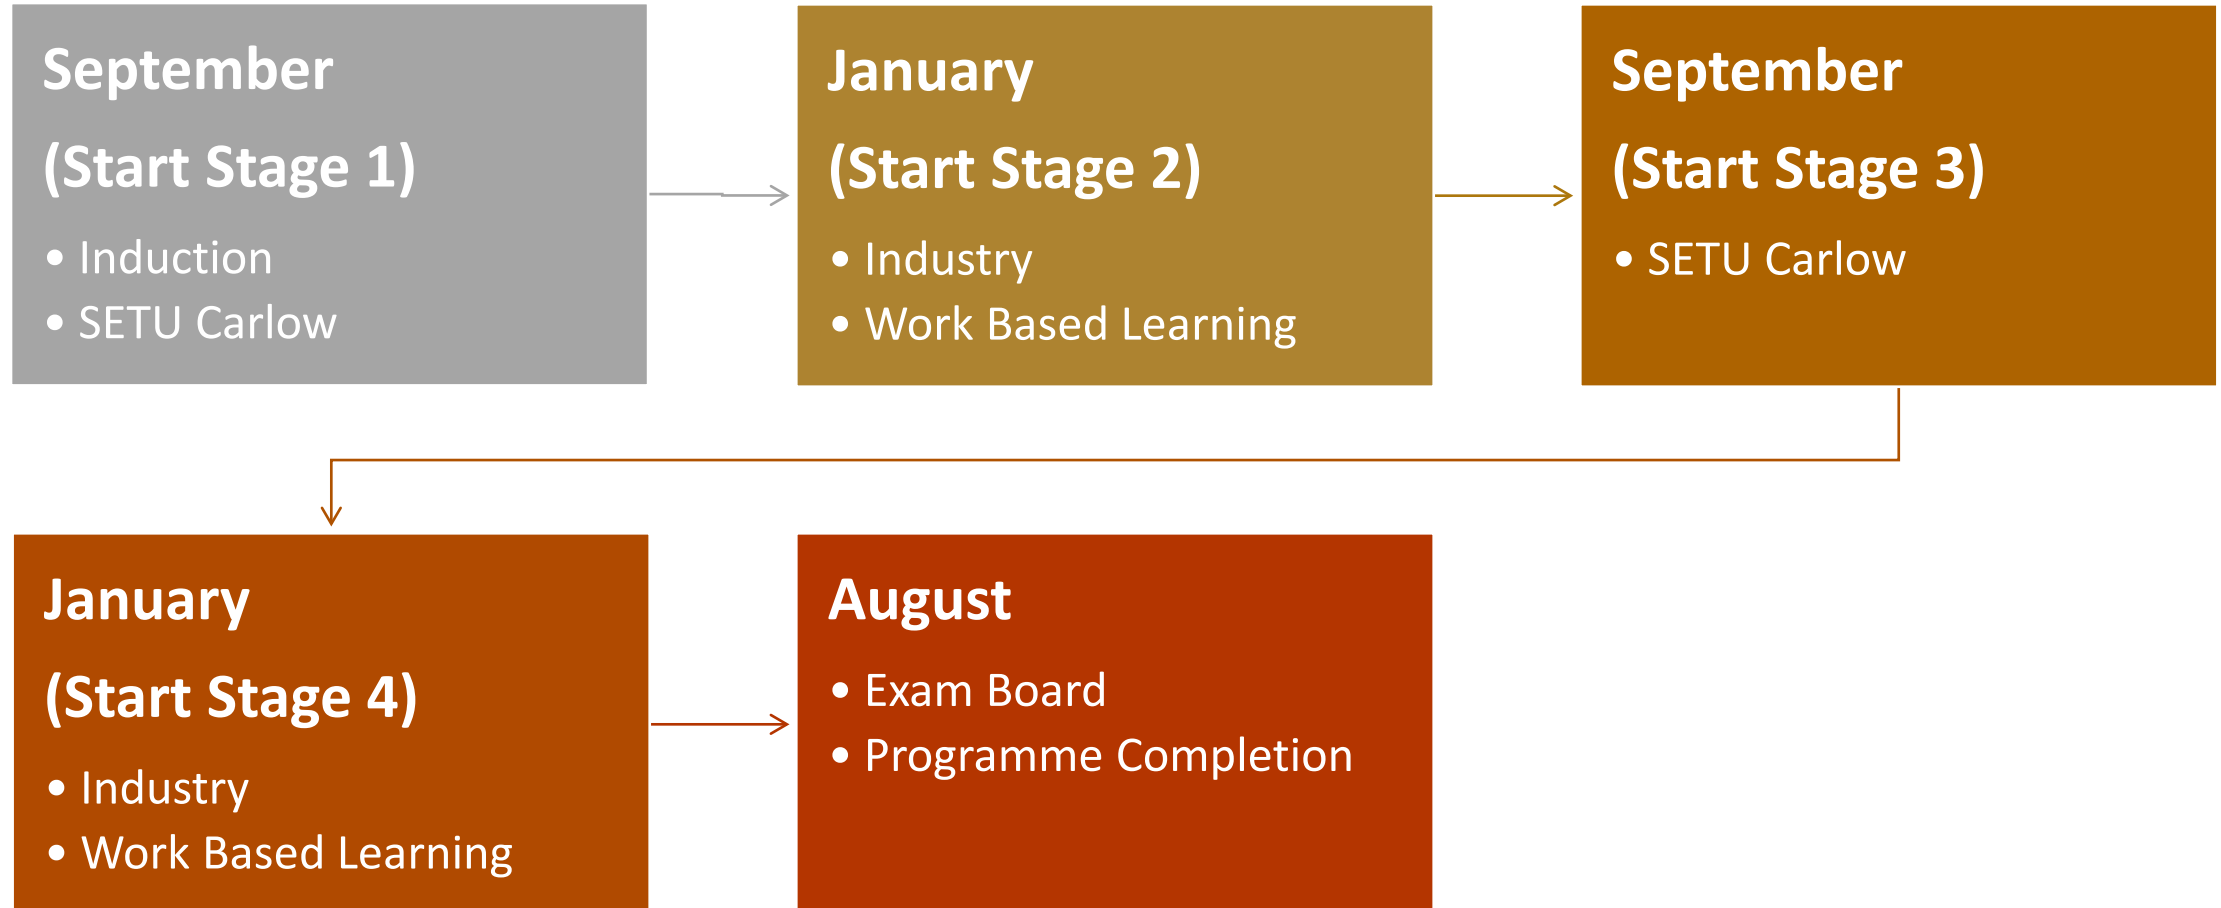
September

(Start Stage 1)

- Induction
- SETU Carlow

January

(Start Stage 2)

- Industry
- Work Based Learning

September

(Start Stage 3)

- SETU Carlow

January

(Start Stage 4)

- Industry
- Work Based Learning

August

- Exam Board
- Programme Completion